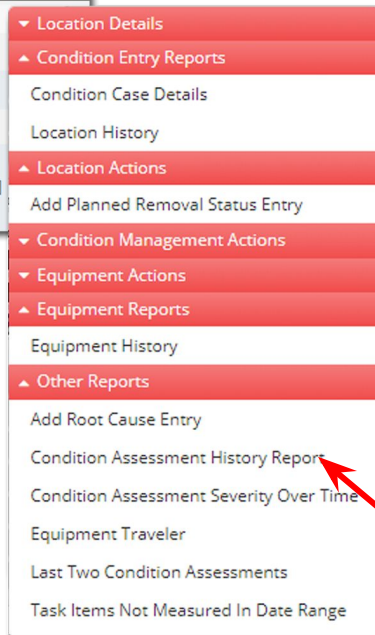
Location Details
Condition Entry Reports
Condition Case Details
Location History
Location Actions
Add Planned Removal Status Entry
Condition Management Actions
Equipment Actions
Equipment Reports
Equipment History
Other Reports
Add Root Cause Entry
Condition Assessment History Report
Condition Assessment Severity Over Time
Equipment Traveler
Last Two Condition Assessments
Task Items Not Measured In Date Range